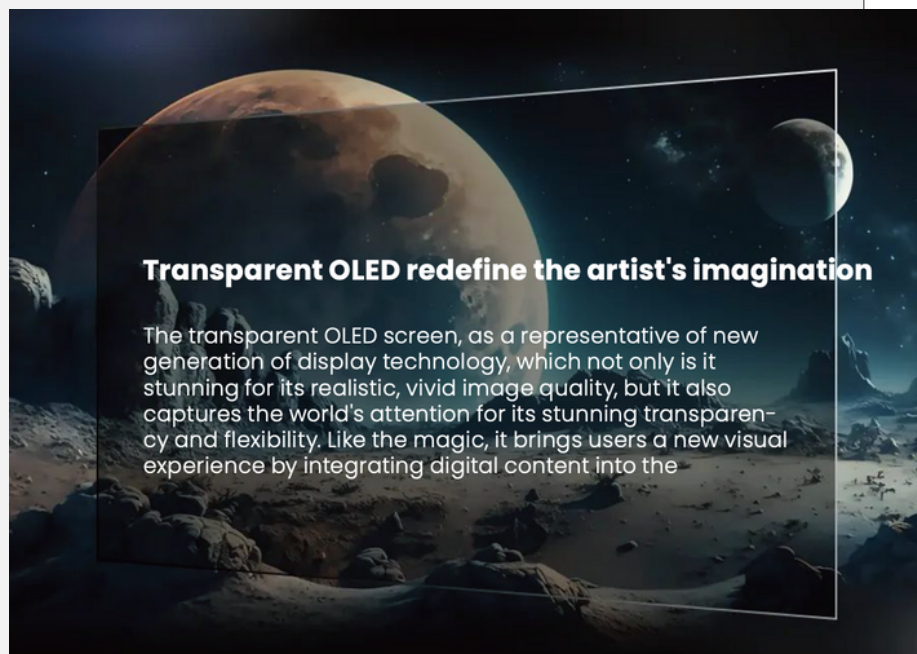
Transparent OLED redefine the artist's imagination

The transparent OLED screen, as a representative of new generation of display technology, which not only is it stunning for its realistic, vivid image quality, but it also captures the world's attention for its stunning transparency and flexibility. Like the magic, it brings users a new visual experience by integrating digital content into the